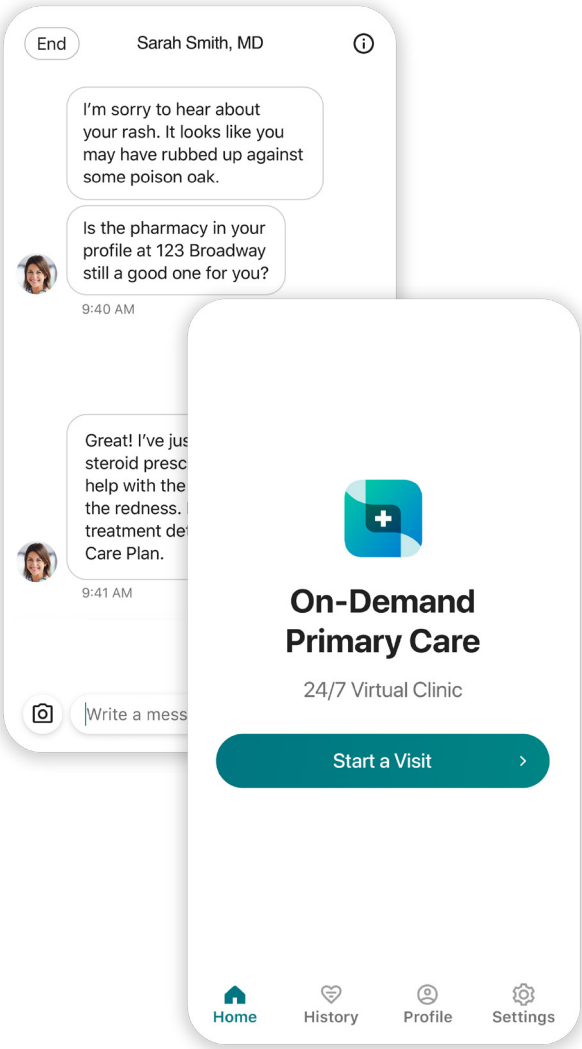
End

Sarah Smith, MD

I'm sorry to hear about your rash. It looks like you may have rubbed up against some poison oak.

Is the pharmacy in your profile at 123 Broadway still a good one for you?

9:40 AM

Great! I've jus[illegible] steroid presc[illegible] help with the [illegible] the redness. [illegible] treatment det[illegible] Care Plan.

9:41 AM

Write a mess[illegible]

On-Demand Primary Care

24/7 Virtual Clinic

Start a Visit

Home

History

Profile

Settings